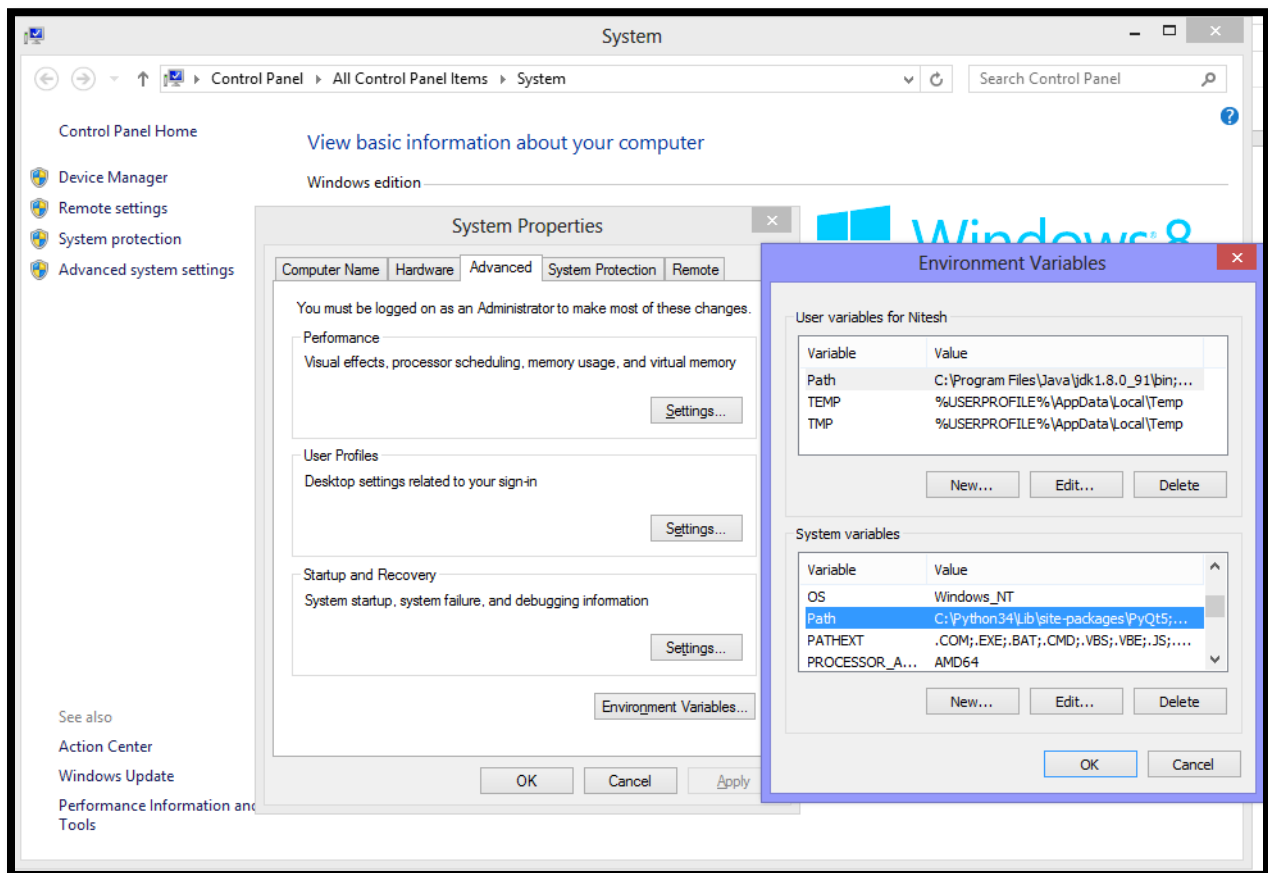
System

Control Panel ▸ All Control Panel Items ▸ System

Search Control Panel

Control Panel Home

Device Manager

Remote settings

System protection

Advanced system settings

View basic information about your computer

Windows edition

Windows 8

System Properties

Computer Name | Hardware | Advanced | System Protection | Remote

You must be logged on as an Administrator to make most of these changes.

Performance

Visual effects, processor scheduling, memory usage, and virtual memory

Settings...

User Profiles

Desktop settings related to your sign-in

Settings...

Startup and Recovery

System startup, system failure, and debugging information

Settings...

Environment Variables...

OK Cancel Apply

Environment Variables

User variables for Nitesh

| Variable | Value |
|---|---|
| Path | C:\Program Files\Java\jdk1.8.0_91\bin;... |
| TEMP | %USERPROFILE%\AppData\Local\Temp |
| TMP | %USERPROFILE%\AppData\Local\Temp |

New... Edit... Delete

System variables

| Variable | Value |
|---|---|
| OS | Windows_NT |
| Path | C:\Python34\Lib\site-packages\PyQt5;... |
| PATHEXT | .COM;.EXE;.BAT;.CMD;.VBS;.VBE;.JS;.... |
| PROCESSOR_A... | AMD64 |

New... Edit... Delete

OK Cancel

See also

Action Center

Windows Update

Performance Information and Tools